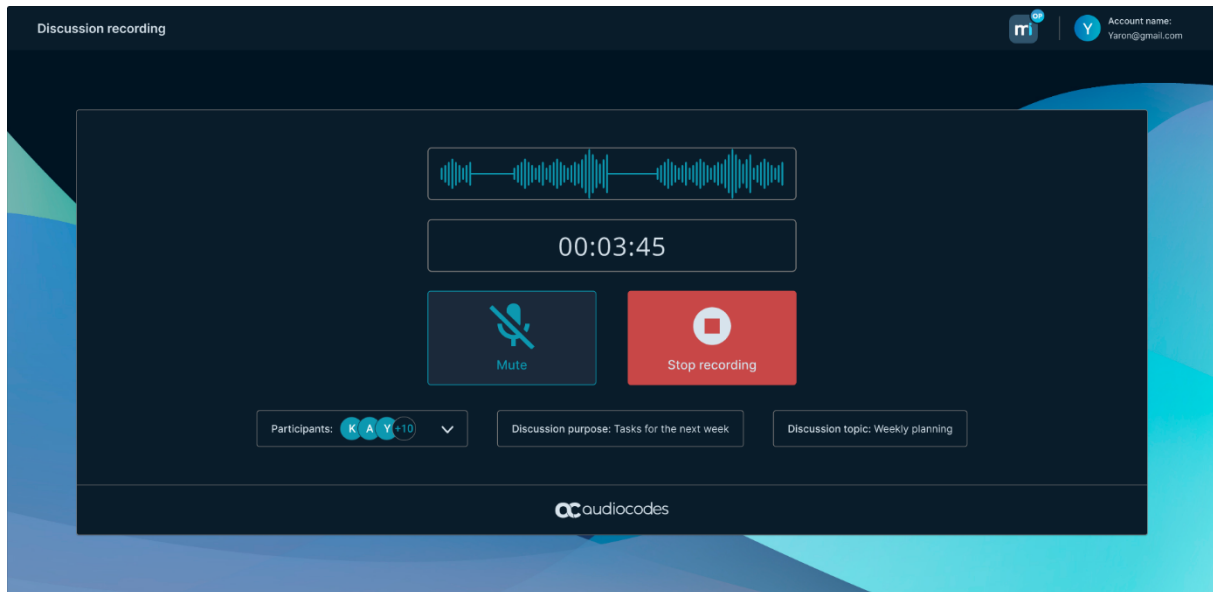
Discussion recording

mi OP

Y Account name: Yaron@gmail.com

00:03:45

Mute

Stop recording

Participants: K A Y +10

Discussion purpose: Tasks for the next week

Discussion topic: Weekly planning

audiocodes